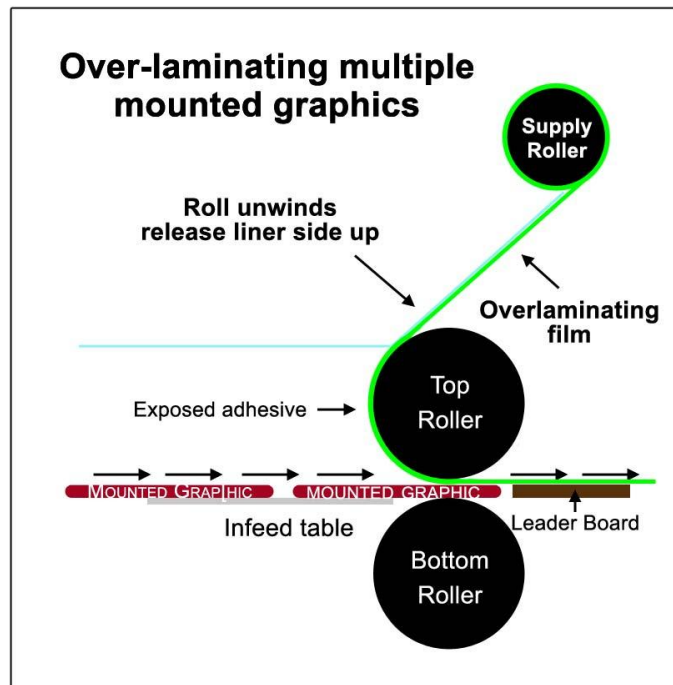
Over-laminating multiple mounted graphics

Supply Roller

Roll unwinds release liner side up

Overlaminating film

Top Roller

Exposed adhesive

MOUNTED GRAPHIC

MOUNTED GRAPHIC

Infeed table

Leader Board

Bottom Roller